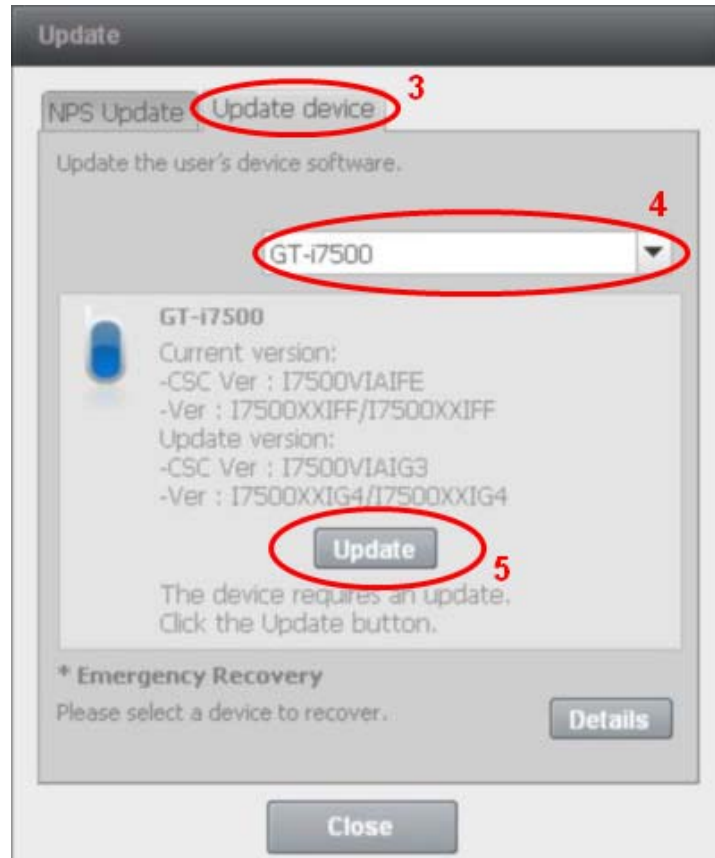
Update

NPS Update Update device 3

Update the user's device software.

4

GT-i7500

GT-i7500
Current version:
-CSC Ver : I7500VIAIFE
-Ver : I7500XXIFF/I7500XXIFF
Update version:
-CSC Ver : I7500VIAIG3
-Ver : I7500XXIG4/I7500XXIG4

Update 5

The device requires an update.
Click the Update button.

* Emergency Recovery
Please select a device to recover.

Details

Close